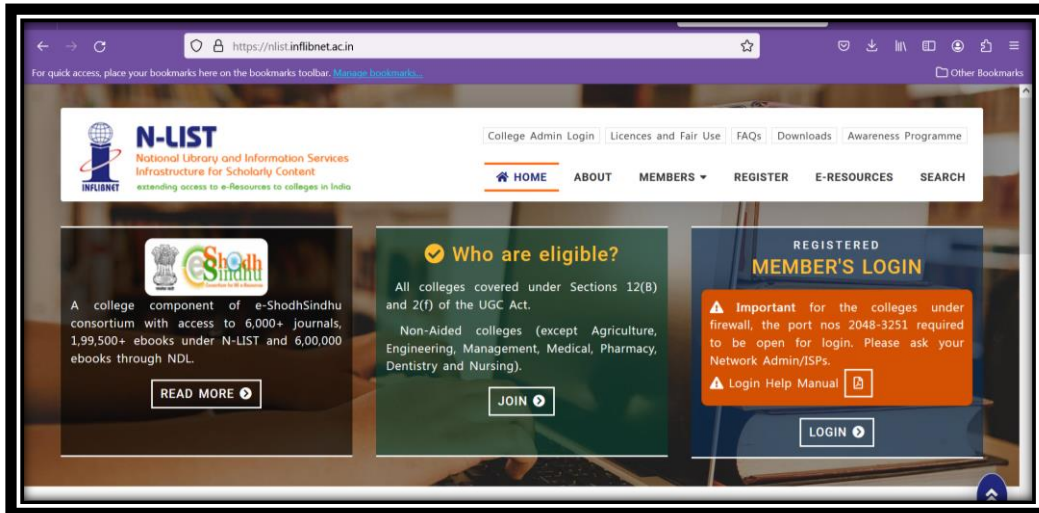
https://nlist.inflibnet.ac.in

For quick access, place your bookmarks here on the bookmarks toolbar. Manage bookmarks...

Other Bookmarks

INFLIBNET

N-LIST
National Library and Information Services Infrastructure for Scholarly Content
extending access to e-Resources to colleges in India

College Admin Login | Licences and Fair Use | FAQs | Downloads | Awareness Programme

HOME | ABOUT | MEMBERS | REGISTER | E-RESOURCES | SEARCH

e-ShodhSindhu

A college component of e-ShodhSindhu consortium with access to 6,000+ journals, 1,99,500+ ebooks under N-LIST and 6,00,000 ebooks through NDL.

READ MORE

Who are eligible?

All colleges covered under Sections 12(B) and 2(f) of the UGC Act.

Non-Aided colleges (except Agriculture, Engineering, Management, Medical, Pharmacy, Dentistry and Nursing).

JOIN

REGISTERED
MEMBER'S LOGIN

Important for the colleges under firewall, the port nos 2048-3251 required to be open for login. Please ask your Network Admin/ISPs.

Login Help Manual

LOGIN